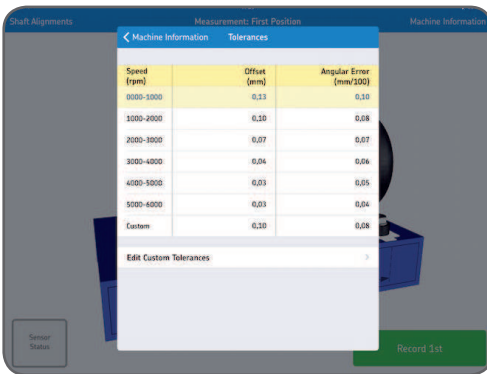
Shaft Alignments

Measurement: First Position

Machine Information

Machine Information

Tolerances

| Speed (rpm) | Offset (mm) | Angular Error (mm/100) |
|---|---|---|
| 0000-1000 | 0,13 | 0,10 |
| 1000-2000 | 0,10 | 0,08 |
| 2000-3000 | 0,07 | 0,07 |
| 3000-4000 | 0,04 | 0,06 |
| 4000-5000 | 0,03 | 0,05 |
| 5000-6000 | 0,03 | 0,04 |
| Custom | 0,10 | 0,08 |

Edit Custom Tolerances

Sensor Status

Record 1st